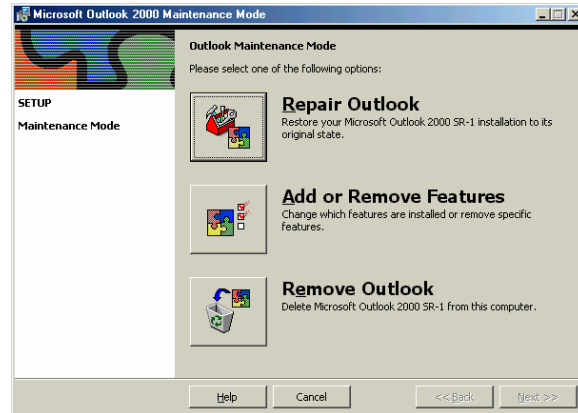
Microsoft Outlook 2000 Maintenance Mode

SETUP

Maintenance Mode

Outlook Maintenance Mode

Please select one of the following options:

Repair Outlook

Restore your Microsoft Outlook 2000 SR-1 installation to its original state.

Add or Remove Features

Change which features are installed or remove specific features.

Remove Outlook

Delete Microsoft Outlook 2000 SR-1 from this computer.

Help

Cancel

<< Back

Next >>